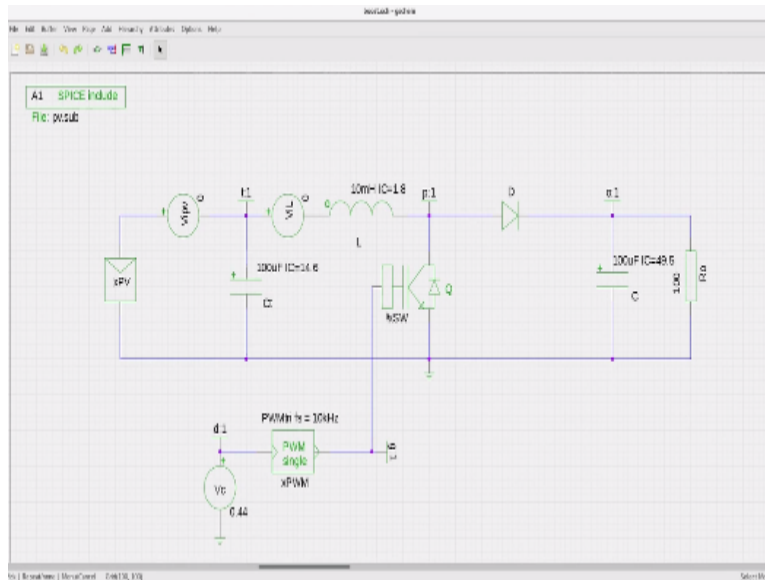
boostsub - gschem

File Edit Buffer View Page Add Hierarchy Attributes Options Help

A1 SPICE include
File: pv.sub

Vpv 0
i1
VL 0
10m IC=1.8
L
p1
D
o1
xPV
100uF IC=14.6
Ci
NSW
Q
100uF IC=49.6
C
100
Ro

PWMin fs = 10kHz
d1
PWM single
xPWM
g1
Vc
0.44

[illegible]
Select M